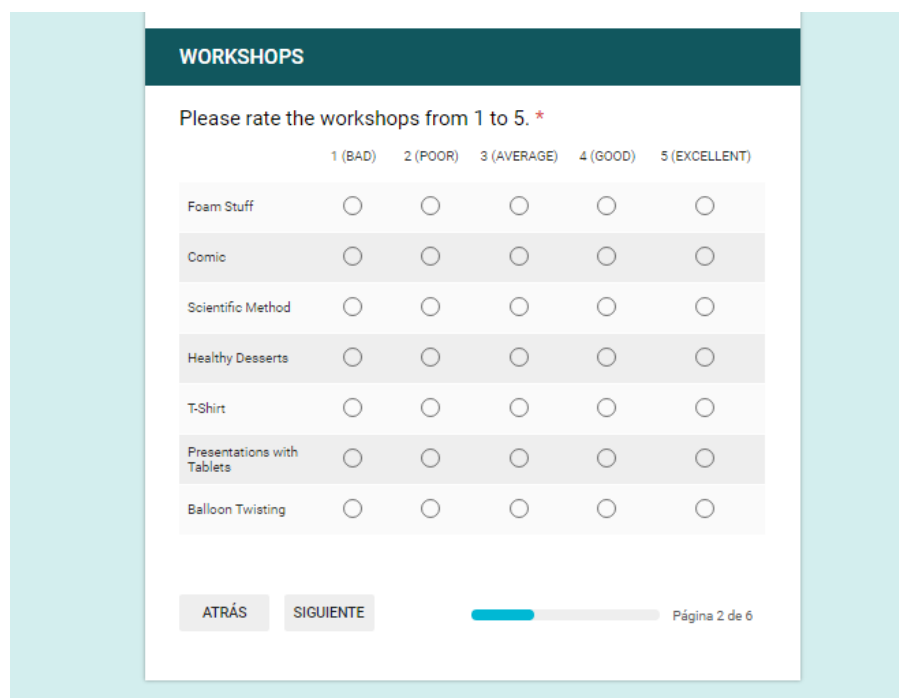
WORKSHOPS

Please rate the workshops from 1 to 5. *

| | 1 (BAD) | 2 (POOR) | 3 (AVERAGE) | 4 (GOOD) | 5 (EXCELLENT) |
|---|---|---|---|---|---|
| Foam Stuff | | | | | |
| Comic | | | | | |
| Scientific Method | | | | | |
| Healthy Desserts | | | | | |
| T-Shirt | | | | | |
| Presentations with Tablets | | | | | |
| Balloon Twisting | | | | | |

ATRÁS SIGUIENTE

Página 2 de 6